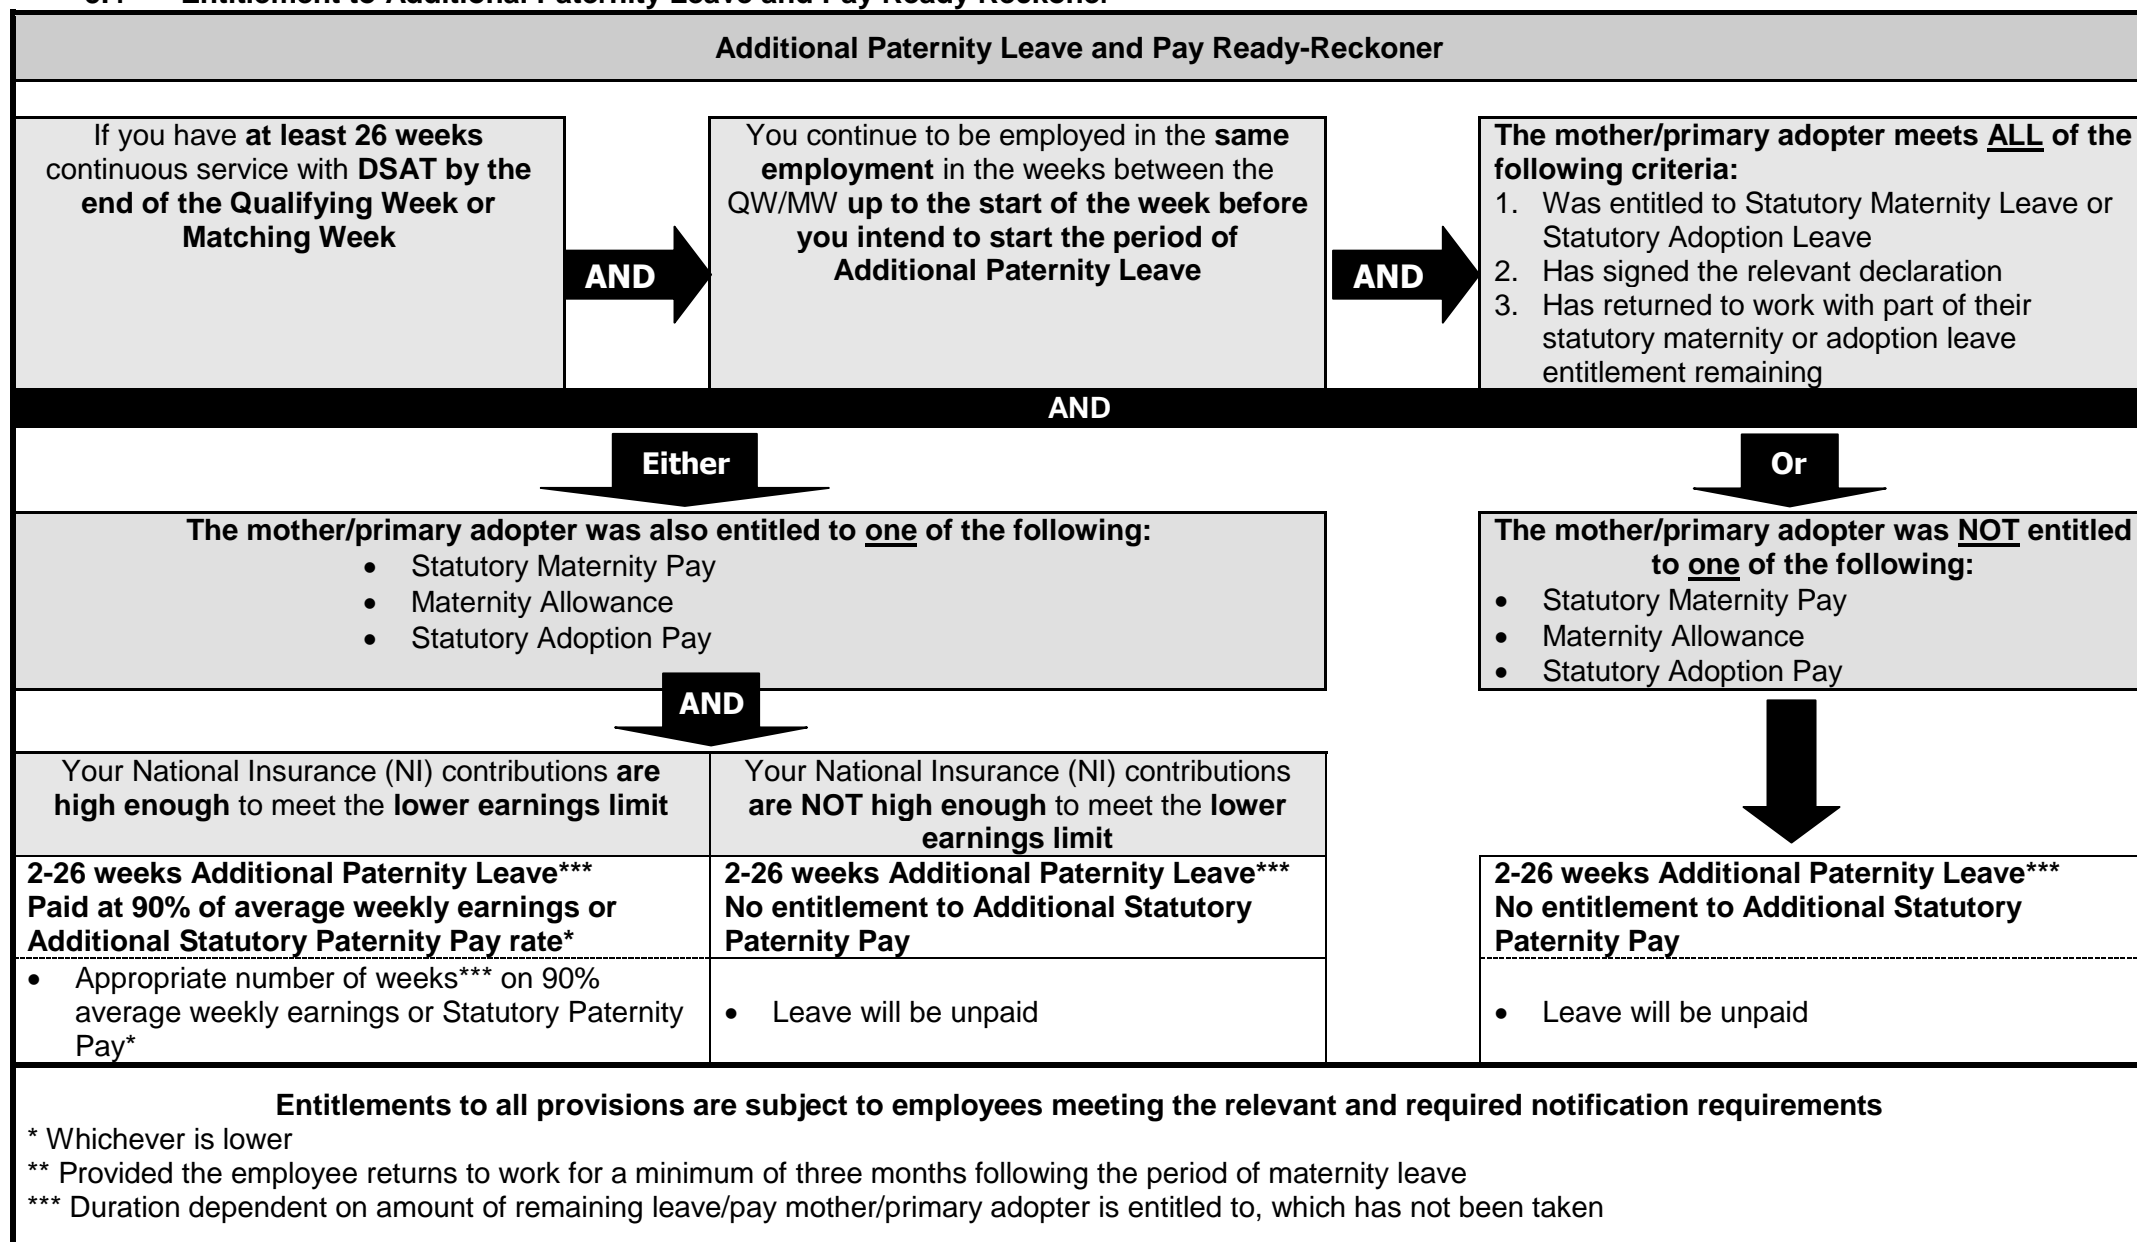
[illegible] Entitlement to Additional Paternity Leave and Pay Ready Reckoner

Additional Paternity Leave and Pay Ready-Reckoner

If you have at least 26 weeks continuous service with DSAT by the end of the Qualifying Week or Matching Week

AND

You continue to be employed in the same employment in the weeks between the QW/MW up to the start of the week before you intend to start the period of Additional Paternity Leave

AND

The mother/primary adopter meets ALL of the following criteria:
1. Was entitled to Statutory Maternity Leave or Statutory Adoption Leave
2. Has signed the relevant declaration
3. Has returned to work with part of their statutory maternity or adoption leave entitlement remaining

AND

Either

The mother/primary adopter was also entitled to one of the following:
- Statutory Maternity Pay
- Maternity Allowance
- Statutory Adoption Pay

AND

| Your National Insurance (NI) contributions are high enough to meet the lower earnings limit | Your National Insurance (NI) contributions are NOT high enough to meet the lower earnings limit |
|---|---|
| 2-26 weeks Additional Paternity Leave*** Paid at 90% of average weekly earnings or Additional Statutory Paternity Pay rate* | 2-26 weeks Additional Paternity Leave*** No entitlement to Additional Statutory Paternity Pay |
| • Appropriate number of weeks*** on 90% average weekly earnings or Statutory Paternity Pay* | • Leave will be unpaid |

Or

The mother/primary adopter was NOT entitled to one of the following:
- Statutory Maternity Pay
- Maternity Allowance
- Statutory Adoption Pay

2-26 weeks Additional Paternity Leave*** No entitlement to Additional Statutory Paternity Pay

- Leave will be unpaid

Entitlements to all provisions are subject to employees meeting the relevant and required notification requirements
* Whichever is lower
** Provided the employee returns to work for a minimum of three months following the period of maternity leave
*** Duration dependent on amount of remaining leave/pay mother/primary adopter is entitled to, which has not been taken